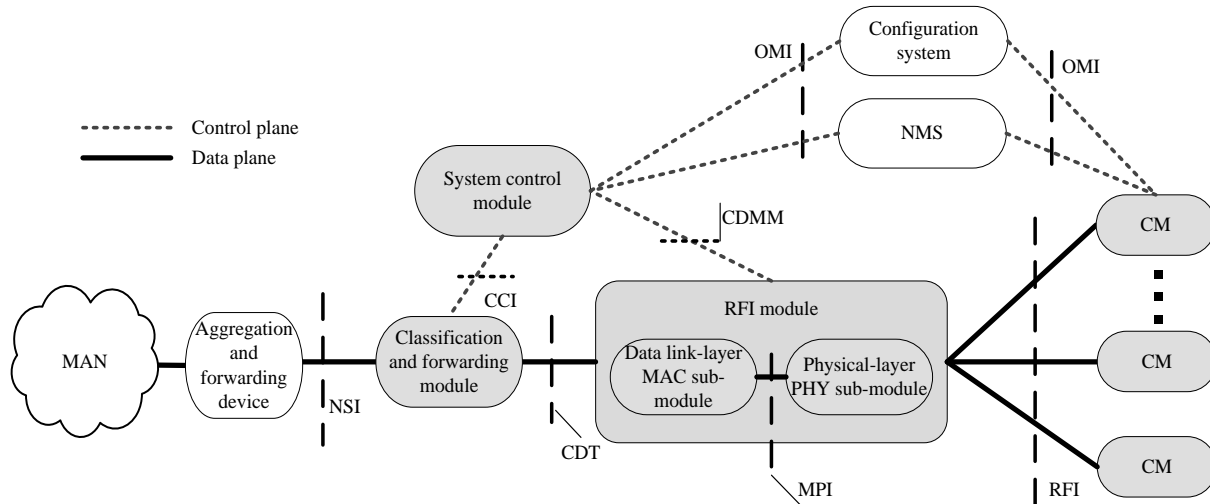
Control plane
Data plane

OMI
Configuration system
OMI
NMS
System control module
CDMM
CM
CCI
RFI module
MAN
Aggregation and forwarding device
Classification and forwarding module
Data link-layer MAC sub-module
Physical-layer PHY sub-module
CM
NSI
CDT
CM
MPI
RFI